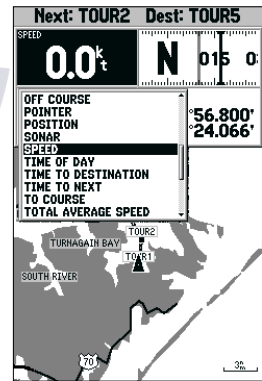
Next: TOUR2 Dest: TOUR5

SPEED

0.0$^{kt}$

N 015 0

OFF COURSE
POINTER
POSITION
SONAR
SPEED
TIME OF DAY
TIME TO DESTINATION
TIME TO NEXT
TO COURSE
TOTAL AVERAGE SPEED

°56.800'
°24.066'

TURNAGAIN BAY

TOUR2

TOUR1

SOUTH RIVER

70

3m